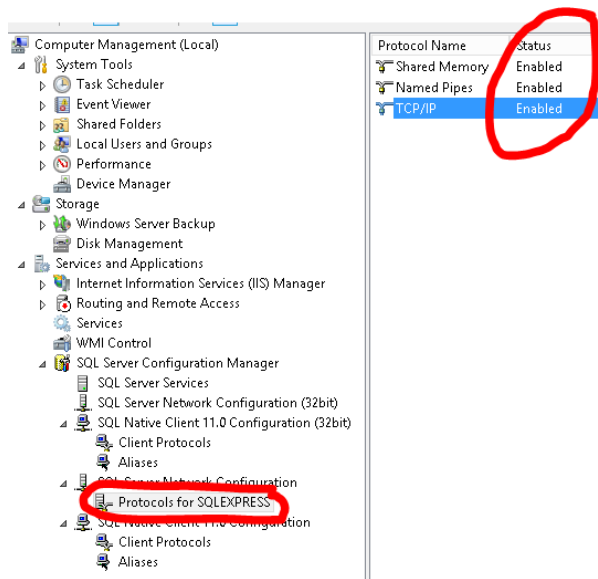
Computer Management (Local)
System Tools
Task Scheduler
Event Viewer
Shared Folders
Local Users and Groups
Performance
Device Manager
Storage
Windows Server Backup
Disk Management
Services and Applications
Internet Information Services (IIS) Manager
Routing and Remote Access
Services
WMI Control
SQL Server Configuration Manager
SQL Server Services
SQL Server Network Configuration (32bit)
SQL Native Client 11.0 Configuration (32bit)
Client Protocols
Aliases
SQL Server Network Configuration
Protocols for SQLEXPRESS
SQL Native Client 11.0 Configuration
Client Protocols
Aliases

| Protocol Name | Status |
|---|---|
| Shared Memory | Enabled |
| Named Pipes | Enabled |
| TCP/IP | Enabled |